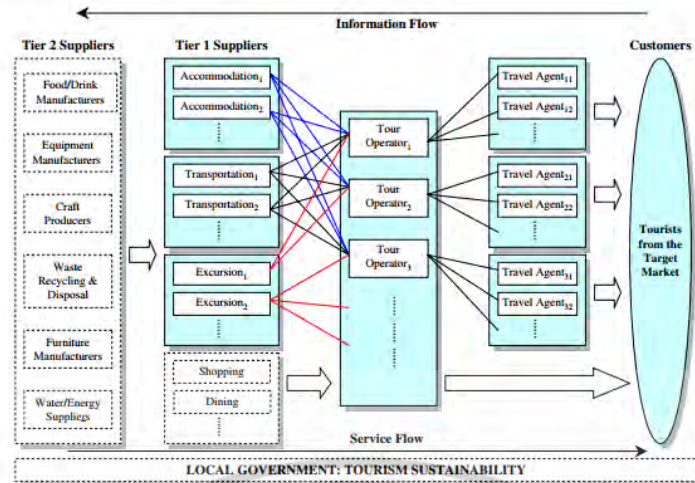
Information Flow

Tier 2 Suppliers

Food/Drink Manufacturers

Equipment Manufacturers

Craft Producers

Waste Recycling & Disposal

Furniture Manufacturers

Water/Energy Suppliers

Tier 1 Suppliers

Accommodation$_1$

Accommodation$_2$

Transportation$_1$

Transportation$_2$

Excursion$_1$

Excursion$_2$

Shopping

Dining

Tour Operator$_1$

Tour Operator$_2$

Tour Operator$_3$

Travel Agent$_{11}$

Travel Agent$_{12}$

Travel Agent$_{21}$

Travel Agent$_{22}$

Travel Agent$_{31}$

Travel Agent$_{32}$

Customers

Tourists from the Target Market

Service Flow

LOCAL GOVERNMENT: TOURISM SUSTAINABILITY